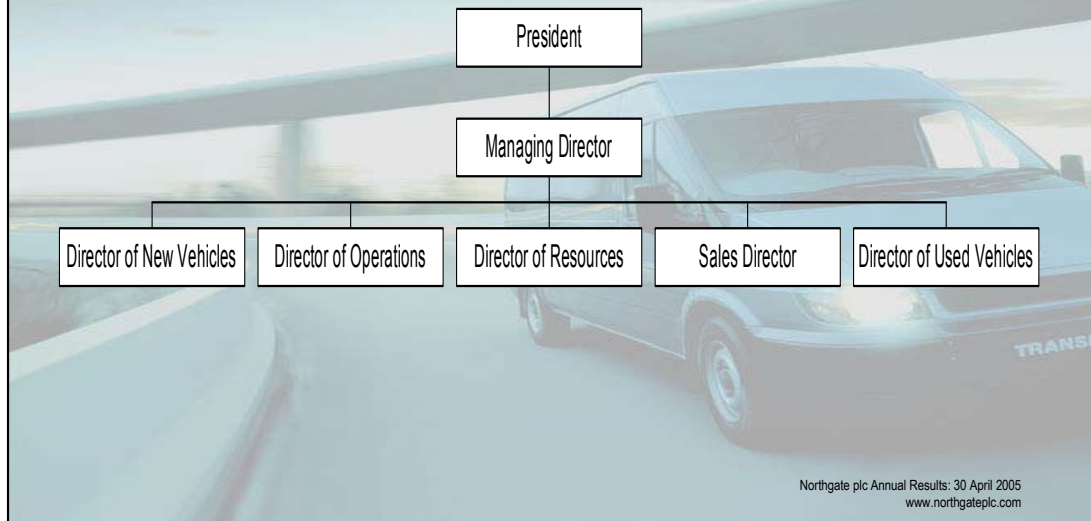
President

Managing Director

Director of New Vehicles

Director of Operations

Director of Resources

Sales Director

Director of Used Vehicles

TRANS

Northgate plc Annual Results: 30 April 2005
www.northgateplc.com